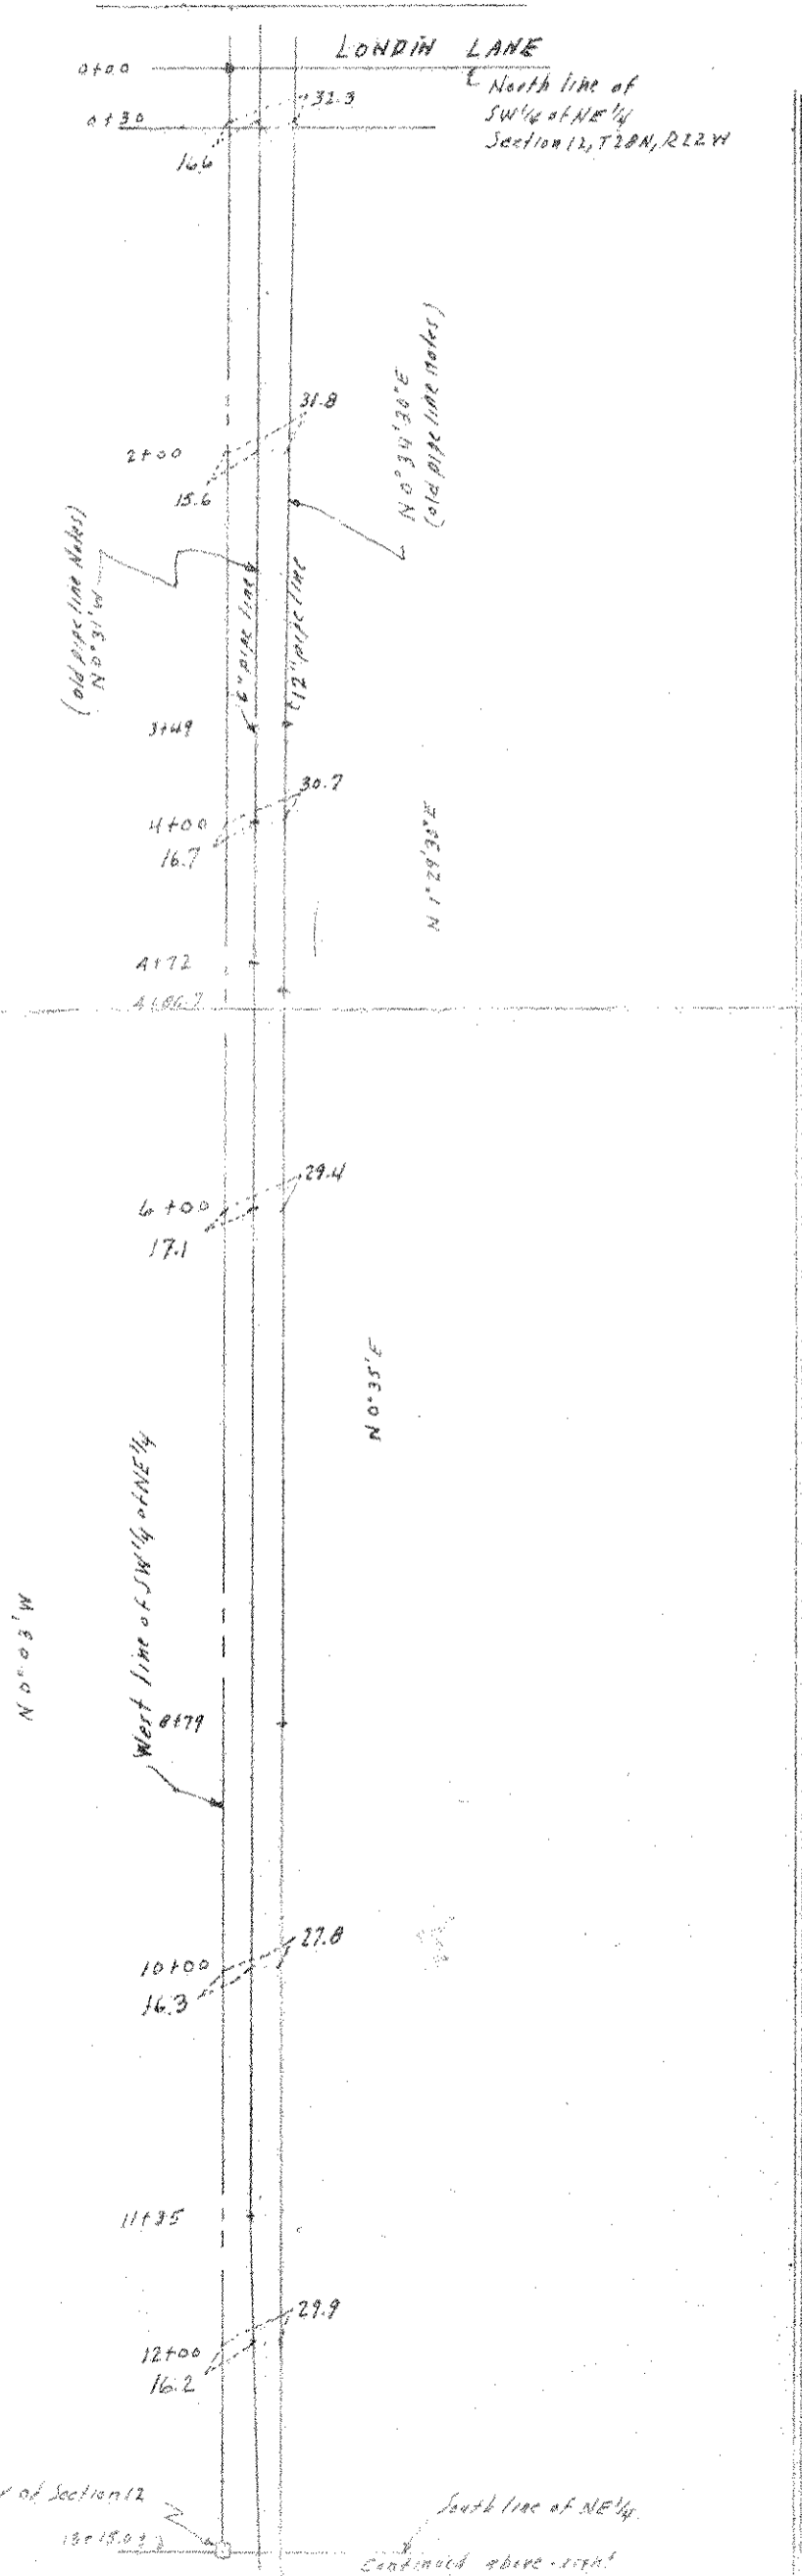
LONDIN LANE

0+00

℄ North line of SW¼ of NE¼ Section 12, T28N, R22W

0+30

32.3

16.6

31.8

2+00

15.6

N 0°34'20"E (old pipe line notes)

(old pipe line notes) N 0°31'W

6" pipe line

12" pipe line

3+49

30.7

4+00

16.7

N 1°29'32"E

4+72

4+86.7

29.4

6+00

17.1

N 0°35'E

West line of SW¼ of NE¼

N 0°03'W

8+79

27.8

10+00

16.3

11+35

29.9

12+00

16.2

of Section 12

13+15.0

South line of NE¼

Centerline above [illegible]